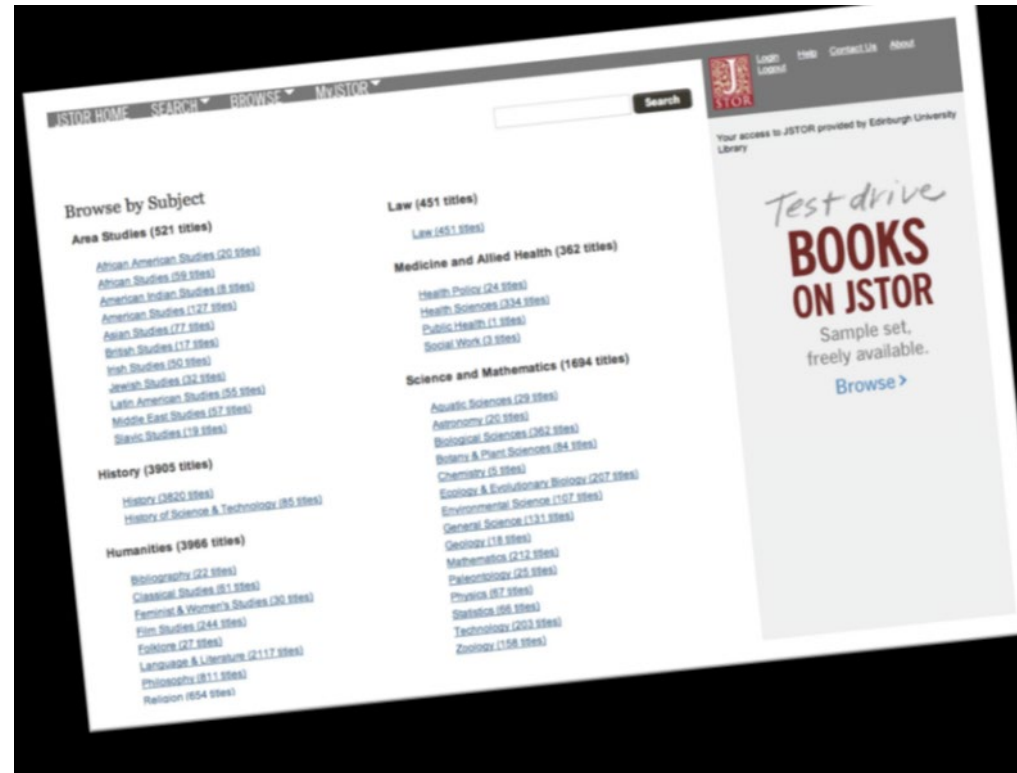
JSTOR HOME SEARCH BROWSE MyJSTOR

Search

STOR

Login Logout Help Contact Us About

Your access to JSTOR provided by Edinburgh University Library

Browse by Subject

Area Studies (521 titles)

African American Studies (20 titles)
African Studies (59 titles)
American Indian Studies (8 titles)
American Studies (127 titles)
Asian Studies (77 titles)
British Studies (17 titles)
Irish Studies (50 titles)
Jewish Studies (32 titles)
Latin American Studies (55 titles)
Middle East Studies (57 titles)
Slavic Studies (19 titles)

History (3905 titles)

History (3820 titles)
History of Science & Technology (85 titles)

Humanities (3966 titles)

Bibliography (22 titles)
Classical Studies (61 titles)
Feminist & Women's Studies (30 titles)
Film Studies (244 titles)
Folklore (27 titles)
Language & Literature (2117 titles)
Philosophy (811 titles)
Religion (654 titles)

Law (451 titles)

Law (451 titles)

Medicine and Allied Health (362 titles)

Health Policy (24 titles)
Health Sciences (334 titles)
Public Health (1 titles)
Social Work (3 titles)

Science and Mathematics (1694 titles)

Aquatic Sciences (29 titles)
Astronomy (20 titles)
Biological Sciences (362 titles)
Botany & Plant Sciences (84 titles)
Chemistry (5 titles)
Ecology & Evolutionary Biology (207 titles)
Environmental Science (107 titles)
General Science (131 titles)
Geology (18 titles)
Mathematics (212 titles)
Paleontology (25 titles)
Physics (67 titles)
Statistics (66 titles)
Technology (203 titles)
Zoology (158 titles)

Test drive
BOOKS ON JSTOR
Sample set, freely available.
Browse >